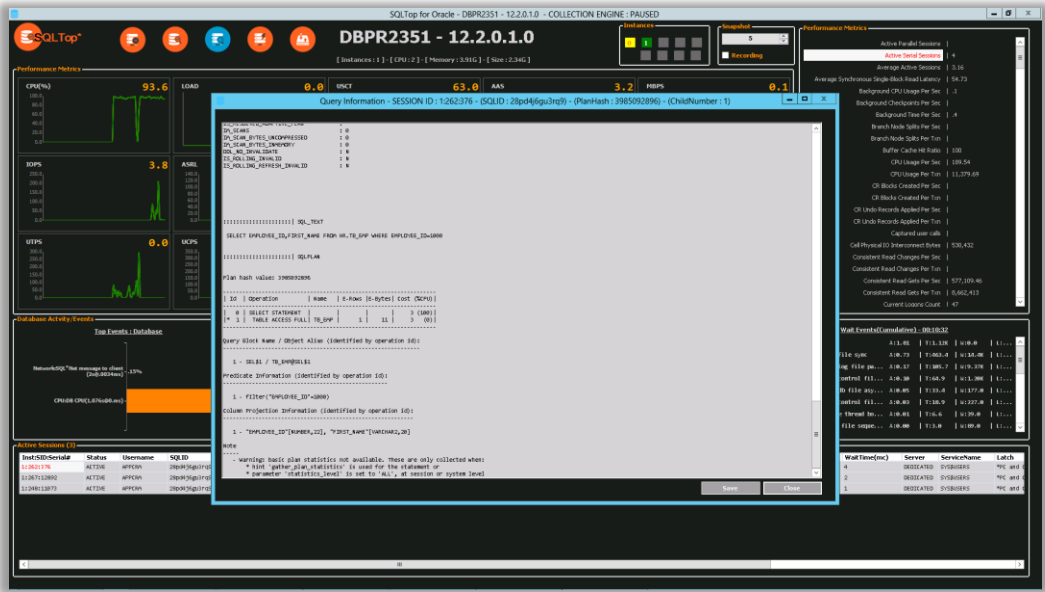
SQLTop for Oracle - DBPR2351 - 12.2.0.1.0 - COLLECTION ENGINE : PAUSED

SQLTop

DBPR2351 - 12.2.0.1.0

[ Instances : 1 ] - [ CPU : 2 ] - [ Memory : 3.91G ] - [ Size : 2.34G ]

Instances

Snapshot

5

Recording

Performance Metrics

CPU(%) 93.6

LOAD 0.0

USCT 63.0

AAS 3.2

MBPS 0.1

IOPS 3.8

ASRL

UTPS 0.0

UCPS

Performance Metrics

| | |
|---|---|
| Active Parallel Sessions | |
| Active Serial Sessions | 4 |
| Average Active Sessions | 3.16 |
| Average Synchronous Single-Block Read Latency | 54.73 |
| Background CPU Usage Per Sec | .2 |
| Background Checkpoints Per Sec | |
| Background Time Per Sec | .4 |
| Branch Node Splits Per Sec | |
| Branch Node Splits Per Txn | |
| Buffer Cache Hit Ratio | 100 |
| CPU Usage Per Sec | 189.54 |
| CPU Usage Per Txn | 11,379.69 |
| CR Blocks Created Per Sec | |
| CR Blocks Created Per Txn | |
| CR Undo Records Applied Per Sec | |
| CR Undo Records Applied Per Txn | |
| Captured user calls | |
| Cell Physical IO Interconnect Bytes | 530,432 |
| Consistent Read Changes Per Sec | |
| Consistent Read Changes Per Txn | |
| Consistent Read Gets Per Sec | 577,109.46 |
| Consistent Read Gets Per Txn | 8,662,413 |
| Current Logons Count | 47 |

Query Information - SESSION ID : 1:262:376 - (SQLID : 28pd4j6gu3rq9) - (PlanHash : 3985092896) - (ChildNumber : 1)

IM_SCANS : 0
IM_SCAN_BYTES_UNCOMPRESSED : 0
IM_SCAN_BYTES_INMEMORY : 0
DDL_NO_INVALIDATE : N
IS_ROLLING_INVALID : N
IS_ROLLING_REFRESH_INVALID : N

::::::::::::::::::::: SQL_TEXT

SELECT EMPLOYEE_ID,FIRST_NAME FROM HR.TB_EMP WHERE EMPLOYEE_ID=1000

::::::::::::::::::::: SQLPLAN

Plan hash value: 3985092896

| Id | Operation | Name | E-Rows | E-Bytes | Cost (%CPU) |
|---|---|---|---|---|---|
| 0 | SELECT STATEMENT | | | | 3 (100) |
| * 1 | TABLE ACCESS FULL | TB_EMP | 1 | 11 | 3 (0) |

Query Block Name / Object Alias (identified by operation id):

1 - SEL$1 / TB_EMP@SEL$1

Predicate Information (identified by operation id):

1 - filter("EMPLOYEE_ID"=1000)

Column Projection Information (identified by operation id):

1 - "EMPLOYEE_ID"[NUMBER,22], "FIRST_NAME"[VARCHAR2,20]

Note
-----
- Warning: basic plan statistics not available. These are only collected when:
* hint 'gather_plan_statistics' is used for the statement or
* parameter 'statistics_level' is set to 'ALL', at session or system level

Save Close

Database Activity/Events

Top Events : Database

Network/SQL*Net message to client [2s@.0034ms] .15%

CPU:DB CPU(1.676s@0.ms)

Wait Events(Cumulative) - 00:10:32

Active Sessions (3)

| Inst:SID:Serial# | Status | Username | SQLID | WaitTime(ms) | Server | ServiceName | Latch |
|---|---|---|---|---|---|---|---|
| 1:262:376 | ACTIVE | APPCMA | 28pd4j6gu3rq9 | 4 | DEDICATED | SYS$USERS | "PC and |
| 1:267:12892 | ACTIVE | APPCMA | 28pd4j6gu3rq | 2 | DEDICATED | SYS$USERS | "PC and |
| 1:248:13873 | ACTIVE | APPCMA | 28pd4j6gu3rq | 1 | DEDICATED | SYS$USERS | "PC and |